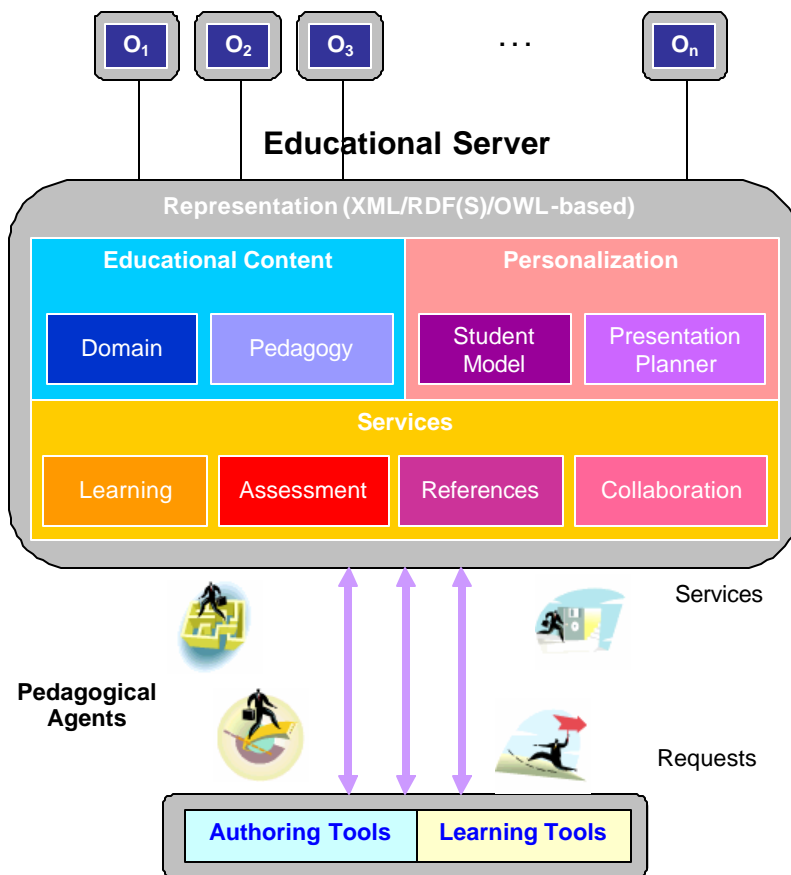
$O_1$ $O_2$ $O_3$ . . . $O_n$

Educational Server

Representation (XML/RDF(S)/OWL-based)

Educational Content

Domain

Pedagogy

Personalization

Student Model

Presentation Planner

Services

Learning

Assessment

References

Collaboration

Services

Pedagogical Agents

Requests

Authoring Tools

Learning Tools